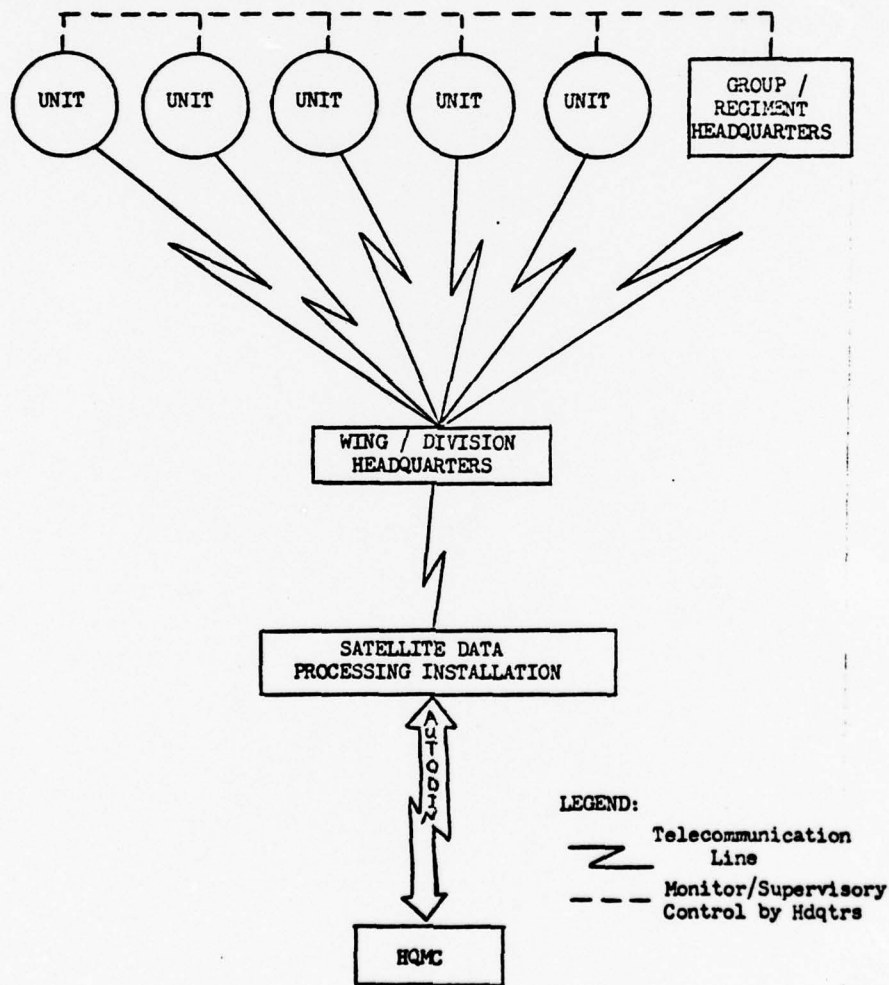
UNIT

UNIT

UNIT

UNIT

UNIT

GROUP / REGIMENT HEADQUARTERS

WING / DIVISION HEADQUARTERS

SATELLITE DATA PROCESSING INSTALLATION

AUTODIN

LEGEND:

Telecommunication Line

Monitor/Supervisory Control by Hdqtrs

HQMC